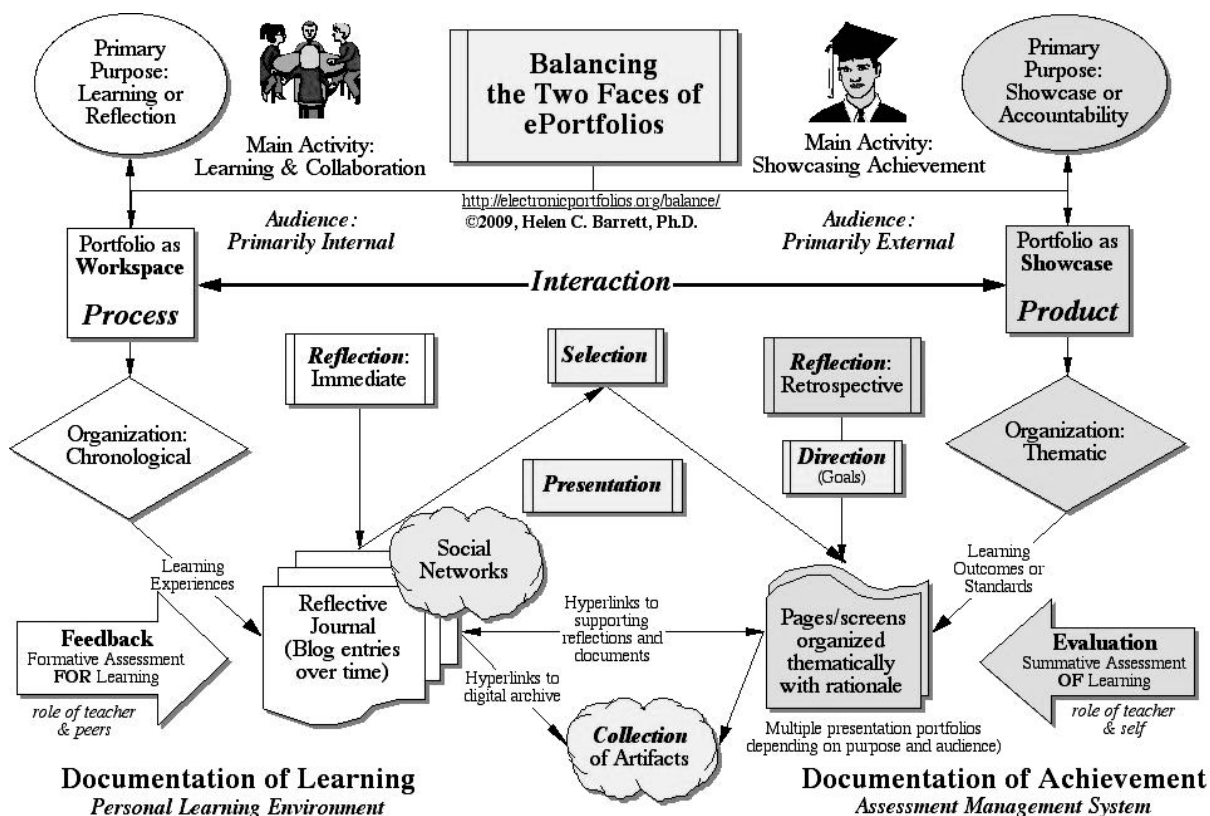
Primary Purpose: Learning or Reflection

Main Activity: Learning & Collaboration

Balancing the Two Faces of ePortfolios

Main Activity: Showcasing Achievement

Primary Purpose: Showcase or Accountability

http://electronicportfolios.org/balance/
©2009, Helen C. Barrett, Ph.D.

Audience: Primarily Internal

Audience: Primarily External

Portfolio as Workspace
Process

Interaction

Portfolio as Showcase
Product

Reflection: Immediate

Selection

Reflection: Retrospective

Organization: Chronological

Direction (Goals)

Organization: Thematic

Presentation

Learning Experiences

Social Networks

Learning Outcomes or Standards

Reflective Journal (Blog entries over time)

Hyperlinks to supporting reflections and documents

Pages/screens organized thematically with rationale

Feedback
Formative Assessment FOR Learning

role of teacher & peers

Hyperlinks to digital archive

Evaluation
Summative Assessment OF Learning

role of teacher & self

Multiple presentation portfolios depending on purpose and audience)

Collection of Artifacts

Documentation of Learning
Personal Learning Environment

Documentation of Achievement
Assessment Management System